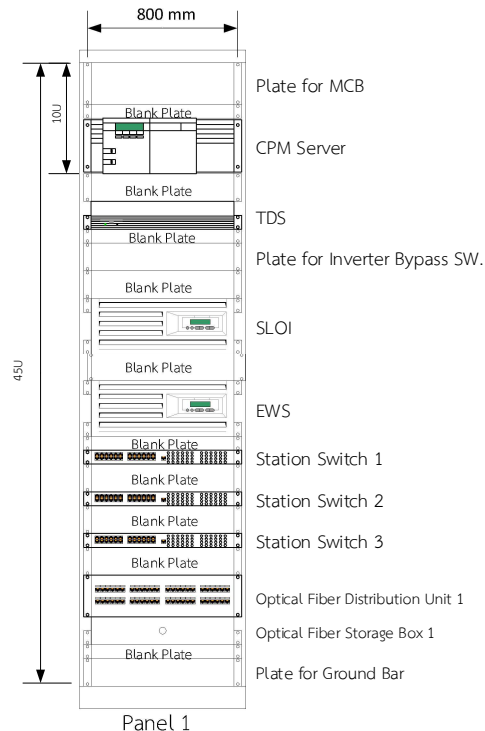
800 mm

10U

45U

Plate for MCB

Blank Plate

CPM Server

Blank Plate

TDS

Blank Plate

Plate for Inverter Bypass SW.

Blank Plate

SLOI

Blank Plate

EWS

Blank Plate

Station Switch 1

Blank Plate

Station Switch 2

Blank Plate

Station Switch 3

Blank Plate

Optical Fiber Distribution Unit 1

Optical Fiber Storage Box 1

Blank Plate

Plate for Ground Bar

Panel 1